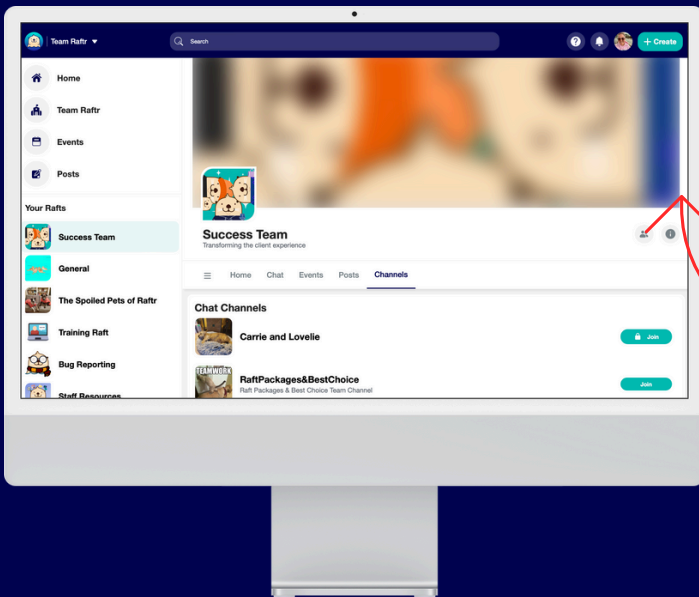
Team Raftr
Search
+ Create

Home
Team Raftr
Events
Posts

Your Rafts
Success Team
General
The Spoiled Pets of Raftr
Training Raft
Bug Reporting
Staff Resources

Success Team
Transforming the client experience

Home Chat Events Posts Channels

Chat Channels
Carrie and Lovelie
Join
TEAMWORK
RaftPackages&BestChoice
Raft Packages & Best Choice Team Channel
Join